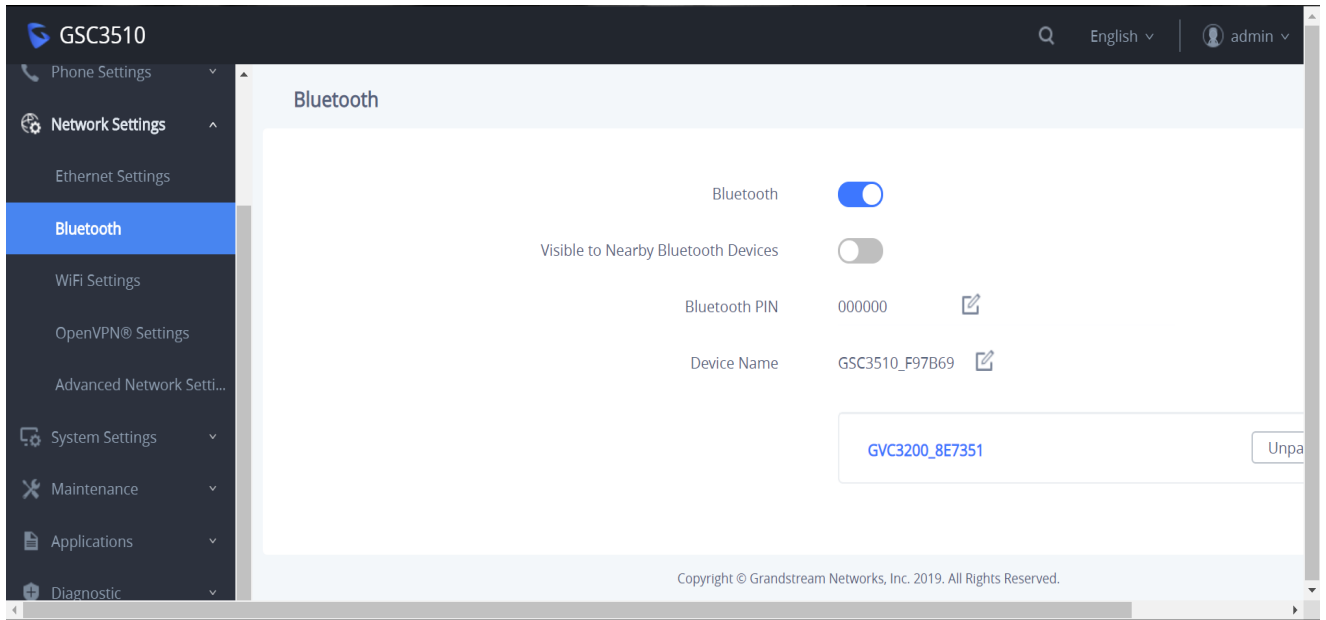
GSC3510

English

admin

Phone Settings

Network Settings

Ethernet Settings

Bluetooth

WiFi Settings

OpenVPN® Settings

Advanced Network Setti...

System Settings

Maintenance

Applications

Diagnostic

Bluetooth

Bluetooth

Visible to Nearby Bluetooth Devices

Bluetooth PIN 000000

Device Name GSC3510_F97B69

GVC3200_8E7351

Unpa

Copyright © Grandstream Networks, Inc. 2019. All Rights Reserved.